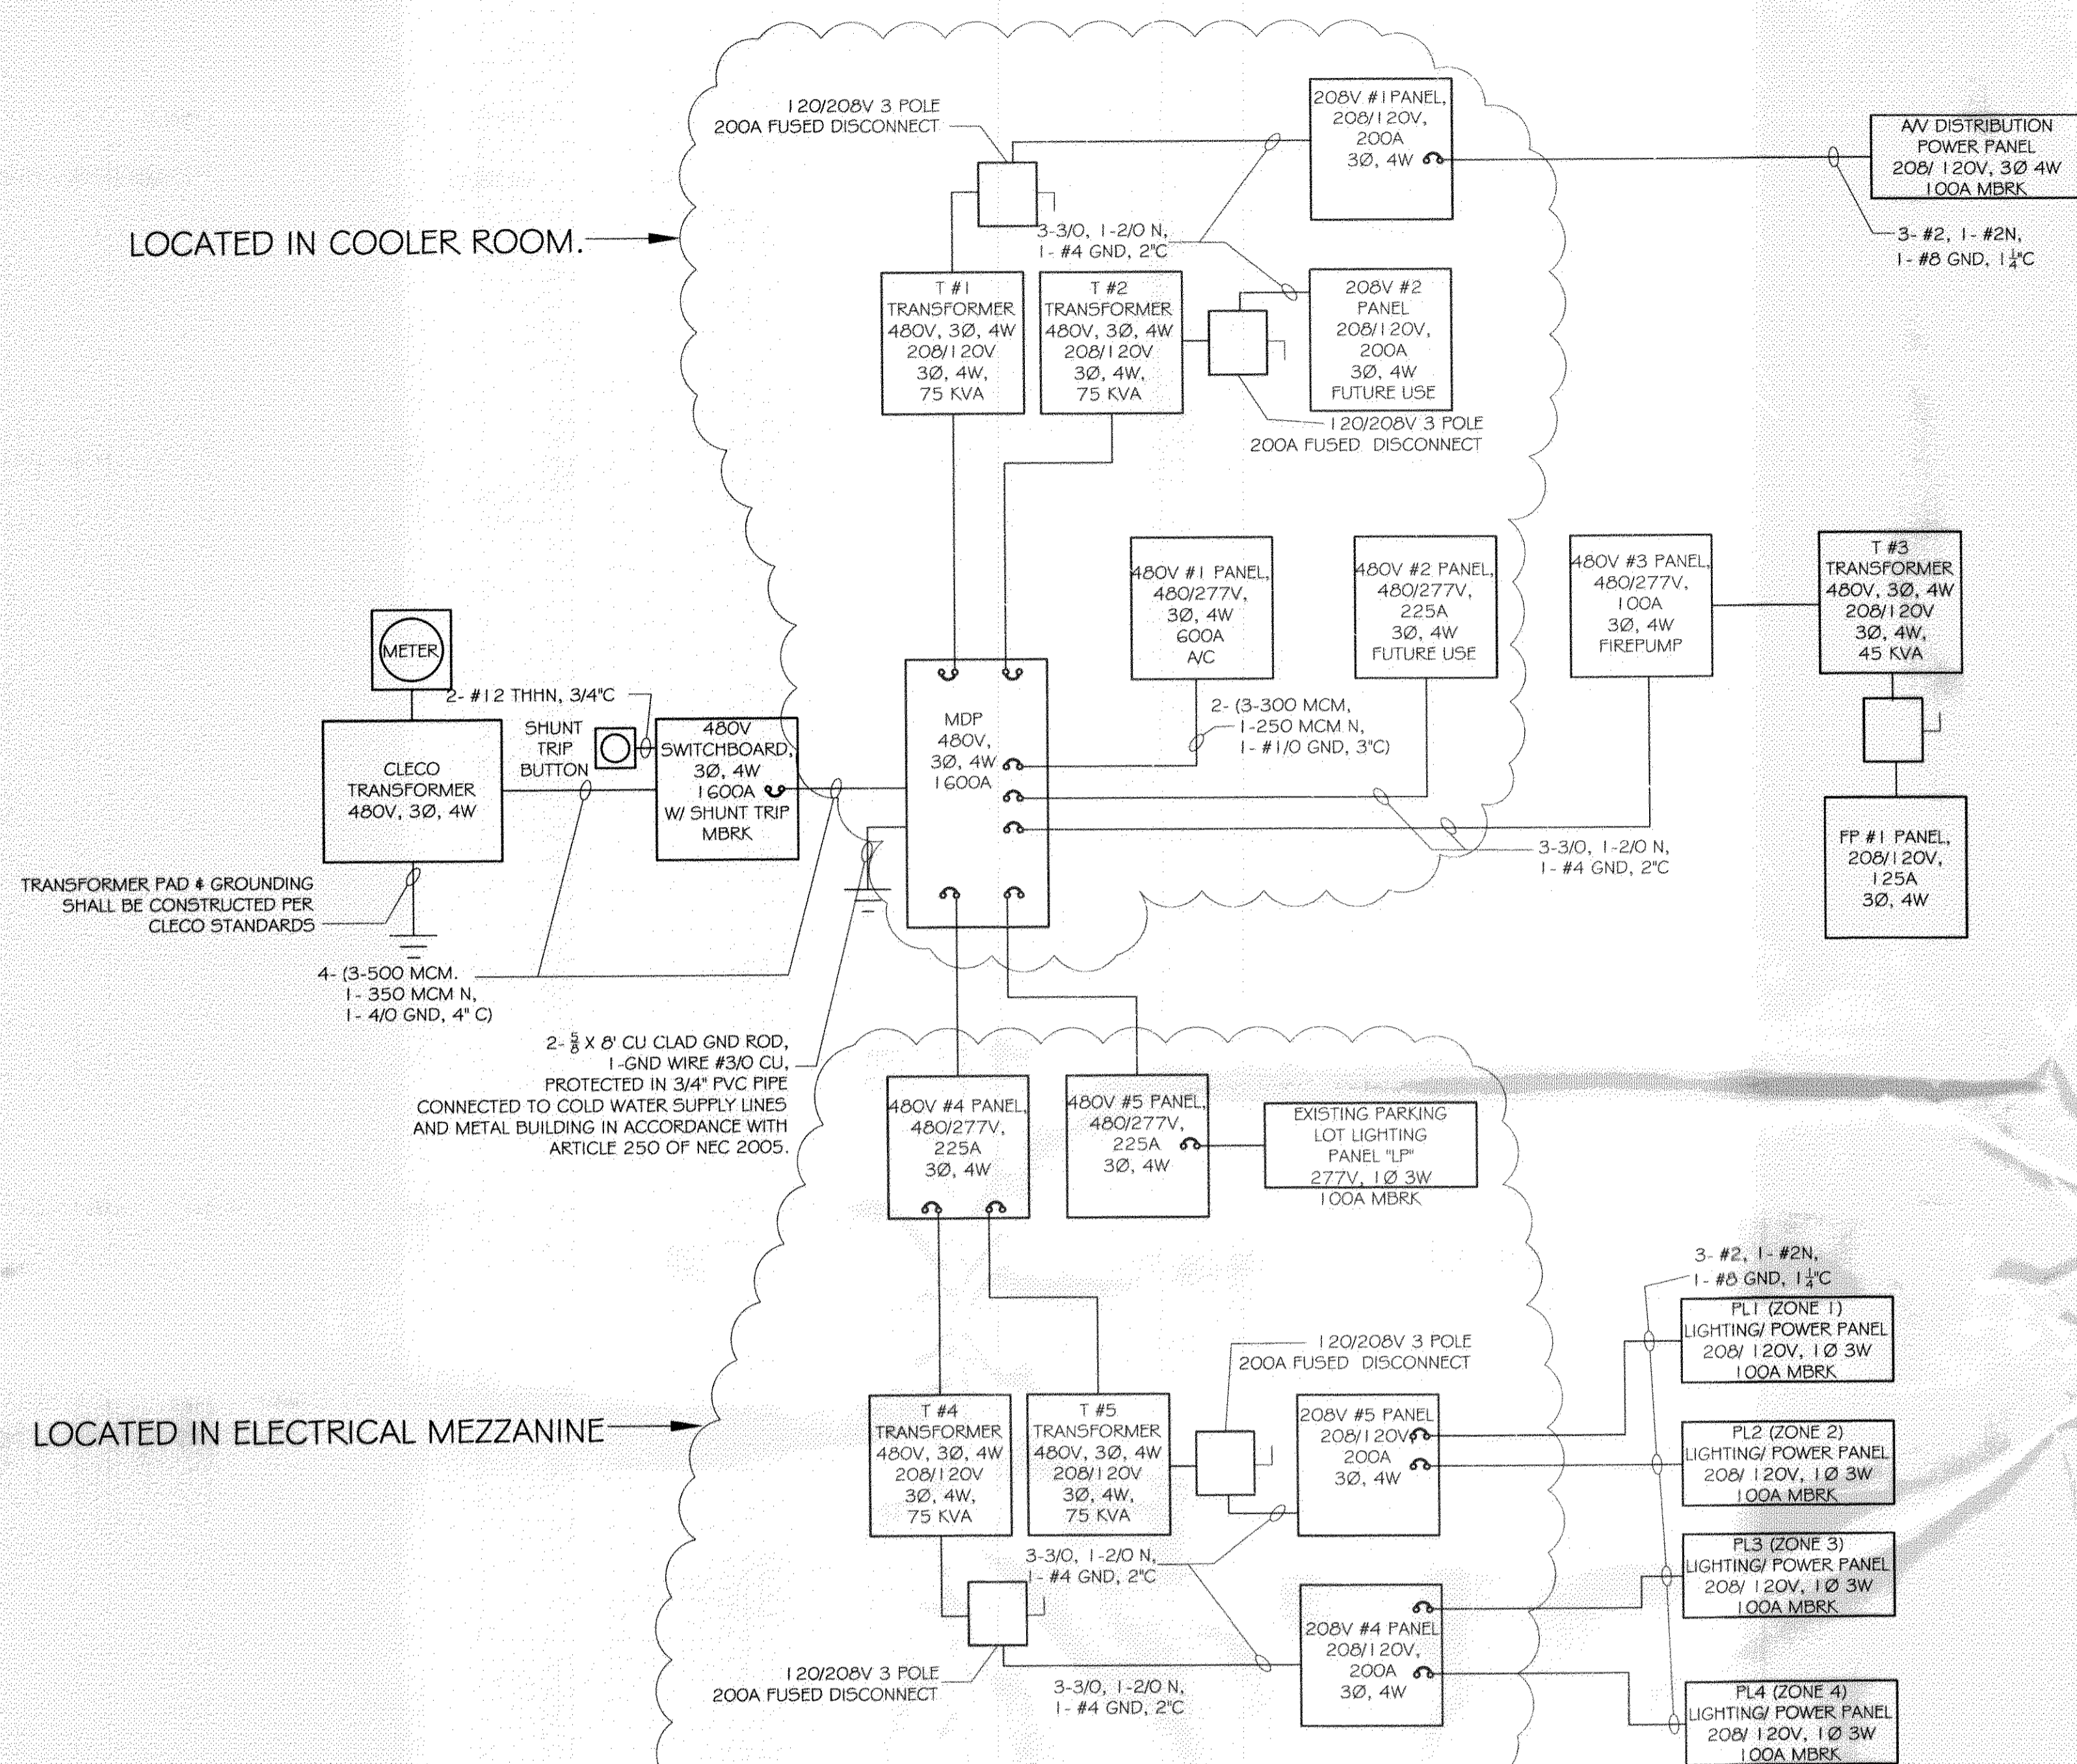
120/208V 3 POLE
200A FUSED DISCONNECT

208V #1 PANEL,
208/120V,
200A
3Ø, 4W

A/V DISTRIBUTION
POWER PANEL
208/120V, 3Ø 4W
100A MBRK

LOCATED IN COOLER ROOM.

3-3/0, 1-2/0 N,
1- #4 GND, 2"C

3- #2, 1- #2N,
1- #8 GND, $1\frac{1}{4}$"C

T #1
TRANSFORMER
480V, 3Ø, 4W
208/120V
3Ø, 4W,
75 KVA

T #2
TRANSFORMER
480V, 3Ø, 4W
208/120V
3Ø, 4W,
75 KVA

208V #2
PANEL
208/120V,
200A
3Ø, 4W
FUTURE USE

120/208V 3 POLE
200A FUSED DISCONNECT

480V #1 PANEL,
480/277V,
3Ø, 4W
600A
A/C

480V #2 PANEL,
480/277V,
225A
3Ø, 4W
FUTURE USE

480V #3 PANEL,
480/277V,
100A
3Ø, 4W
FIREPUMP

T #3
TRANSFORMER
480V, 3Ø, 4W
208/120V
3Ø, 4W,
45 KVA

METER

2- #12 THHN, 3/4"C

SHUNT
TRIP
BUTTON

480V
SWITCHBOARD,
3Ø, 4W
1600A
W/ SHUNT TRIP
MBRK

MDP
480V,
3Ø, 4W
1600A

2- (3-300 MCM,
1-250 MCM N,
1- #1/0 GND, 3"C)

CLECO
TRANSFORMER
480V, 3Ø, 4W

3-3/0, 1-2/0 N,
1- #4 GND, 2"C

FP #1 PANEL,
208/120V,
125A
3Ø, 4W

TRANSFORMER PAD & GROUNDING
SHALL BE CONSTRUCTED PER
CLECO STANDARDS

4- (3-500 MCM.
1- 350 MCM N,
1- 4/0 GND, 4" C)

2- $\frac{5}{8}$ X 8' CU CLAD GND ROD,
1-GND WIRE #3/0 CU,
PROTECTED IN 3/4" PVC PIPE
CONNECTED TO COLD WATER SUPPLY LINES
AND METAL BUILDING IN ACCORDANCE WITH
ARTICLE 250 OF NEC 2005.

480V #4 PANEL,
480/277V,
225A
3Ø, 4W

480V #5 PANEL,
480/277V,
225A
3Ø, 4W

EXISTING PARKING
LOT LIGHTING
PANEL "LP"
277V, 1Ø 3W
100A MBRK

3- #2, 1- #2N,
1- #8 GND, $1\frac{1}{4}$"C

PL1 (ZONE 1)
LIGHTING/ POWER PANEL
208/120V, 1Ø 3W
100A MBRK

120/208V 3 POLE
200A FUSED DISCONNECT

LOCATED IN ELECTRICAL MEZZANINE

T #4
TRANSFORMER
480V, 3Ø, 4W
208/120V
3Ø, 4W,
75 KVA

T #5
TRANSFORMER
480V, 3Ø, 4W
208/120V
3Ø, 4W,
75 KVA

208V #5 PANEL
208/120V
200A
3Ø, 4W

PL2 (ZONE 2)
LIGHTING/ POWER PANEL
208/120V, 1Ø 3W
100A MBRK

3-3/0, 1-2/0 N,
1- #4 GND, 2"C

PL3 (ZONE 3)
LIGHTING/ POWER PANEL
208/120V, 1Ø 3W
100A MBRK

208V #4 PANEL
208/120V,
200A
3Ø, 4W

120/208V 3 POLE
200A FUSED DISCONNECT

3-3/0, 1-2/0 N,
1- #4 GND, 2"C

PL4 (ZONE 4)
LIGHTING/ POWER PANEL
208/120V, 1Ø 3W
100A MBRK